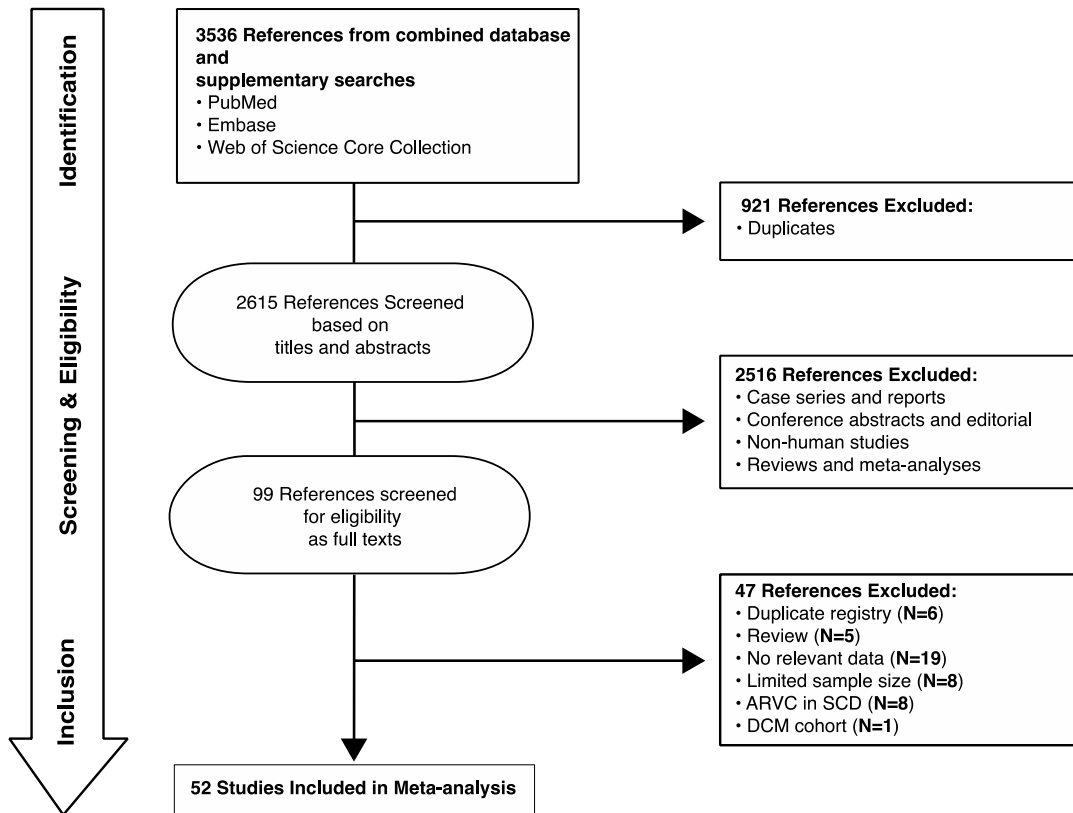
Identification

Screening & Eligibility

Inclusion

3536 References from combined database and supplementary searches
• PubMed
• Embase
• Web of Science Core Collection

921 References Excluded:
• Duplicates

2615 References Screened based on titles and abstracts

2516 References Excluded:
• Case series and reports
• Conference abstracts and editorial
• Non-human studies
• Reviews and meta-analyses

99 References screened for eligibility as full texts

47 References Excluded:
• Duplicate registry (N=6)
• Review (N=5)
• No relevant data (N=19)
• Limited sample size (N=8)
• ARVC in SCD (N=8)
• DCM cohort (N=1)

52 Studies Included in Meta-analysis